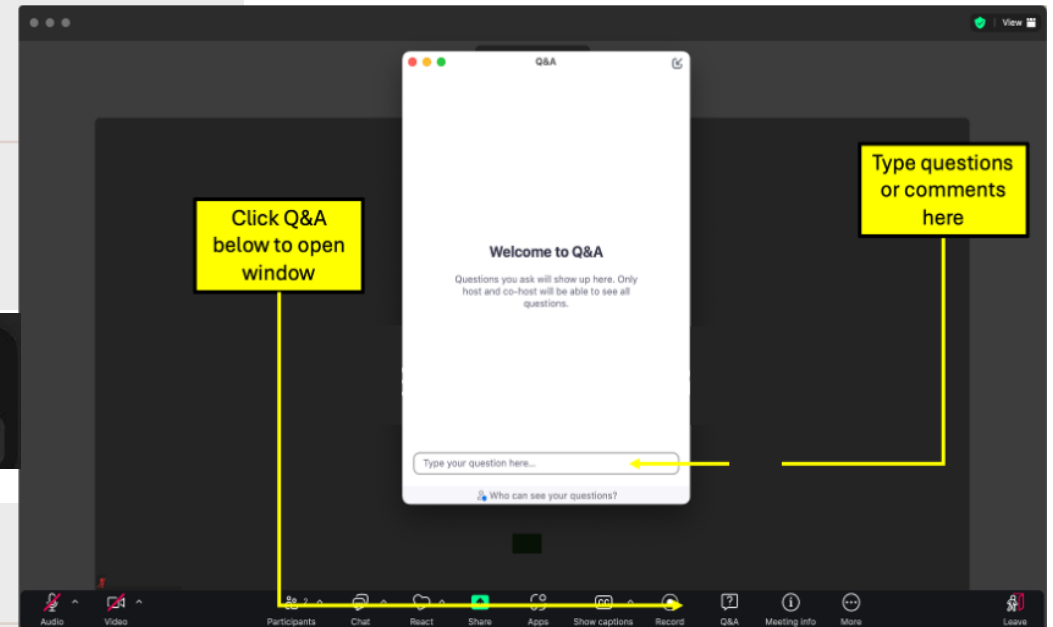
View

Q&A

Type questions or comments here

Click Q&A below to open window

Welcome to Q&A

Questions you ask will show up here. Only host and co-host will be able to see all questions.

Type your question here...

Who can see your questions?

Audio

Video

Participants 2

Chat

React

Share

Apps

Show captions

Record

Q&A

Meeting info

More

Leave